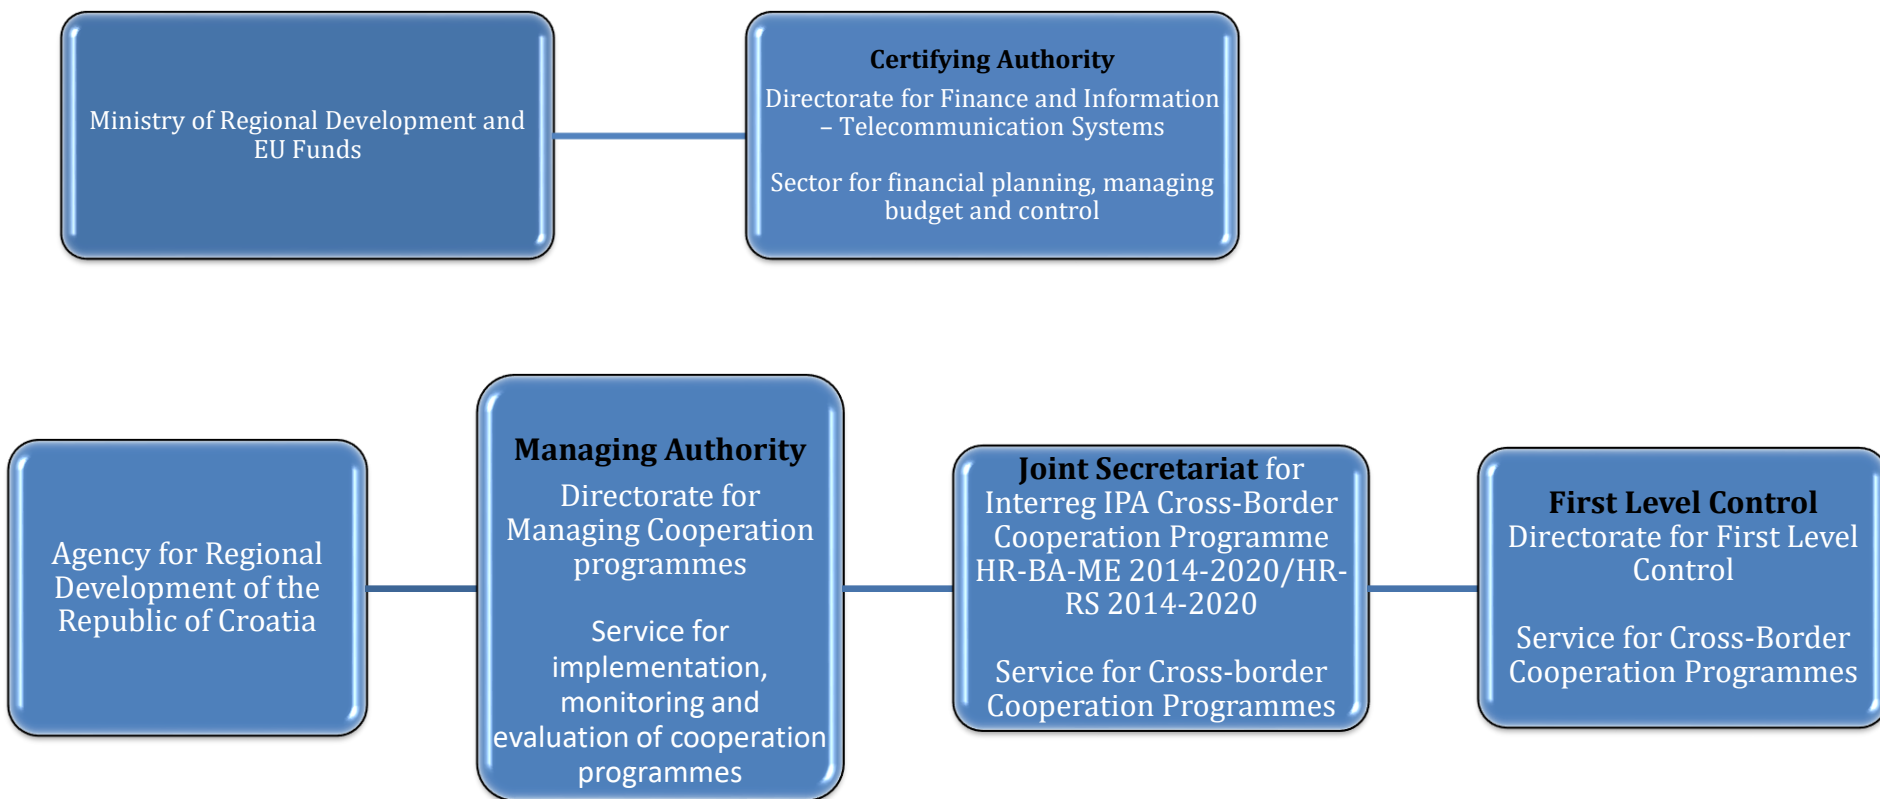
Ministry of Regional Development and EU Funds

**Certifying Authority**
Directorate for Finance and Information – Telecommunication Systems

Sector for financial planning, managing budget and control

Agency for Regional Development of the Republic of Croatia

**Managing Authority**
Directorate for Managing Cooperation programmes

Service for implementation, monitoring and evaluation of cooperation programmes

**Joint Secretariat** for Interreg IPA Cross-Border Cooperation Programme HR-BA-ME 2014-2020/HR-RS 2014-2020

Service for Cross-border Cooperation Programmes

**First Level Control**
Directorate for First Level Control

Service for Cross-Border Cooperation Programmes